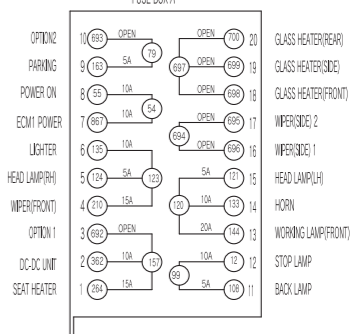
FUSE BOX A

OPTION2 10 693 OPEN 79
PARKING 9 163 5A
POWER ON 8 55 10A 54
ECM1 POWER 7 867 10A
LIGHTER 6 135 10A 123
HEAD LAMP(RH) 5 124 5A
WIPER(FRONT) 4 210 15A
OPTION 1 3 692 OPEN 157
DC-DC UNIT 2 362 10A
SEAT HEATER 1 264 15A

700 OPEN 20 GLASS HEATER(REAR)
697 699 OPEN 19 GLASS HEATER(SIDE)
698 OPEN 18 GLASS HEATER(FRONT)
694 695 OPEN 17 WIPER(SIDE) 2
696 OPEN 16 WIPER(SIDE) 1
120 121 5A 15 HEAD LAMP(LH)
133 10A 14 HORN
144 20A 13 WORKING LAMP(FRONT)
99 12 10A 12 STOP LAMP
106 5A 11 BACK LAMP